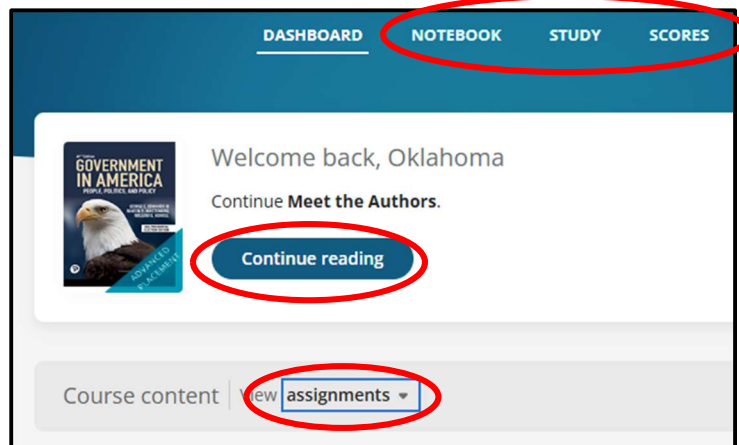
DASHBOARD NOTEBOOK STUDY SCORES

GOVERNMENT IN AMERICA
PEOPLE, POLITICS, AND POLICY

ADVANCED PLACEMENT

Welcome back, Oklahoma

Continue **Meet the Authors**.

Continue reading

Course content View assignments